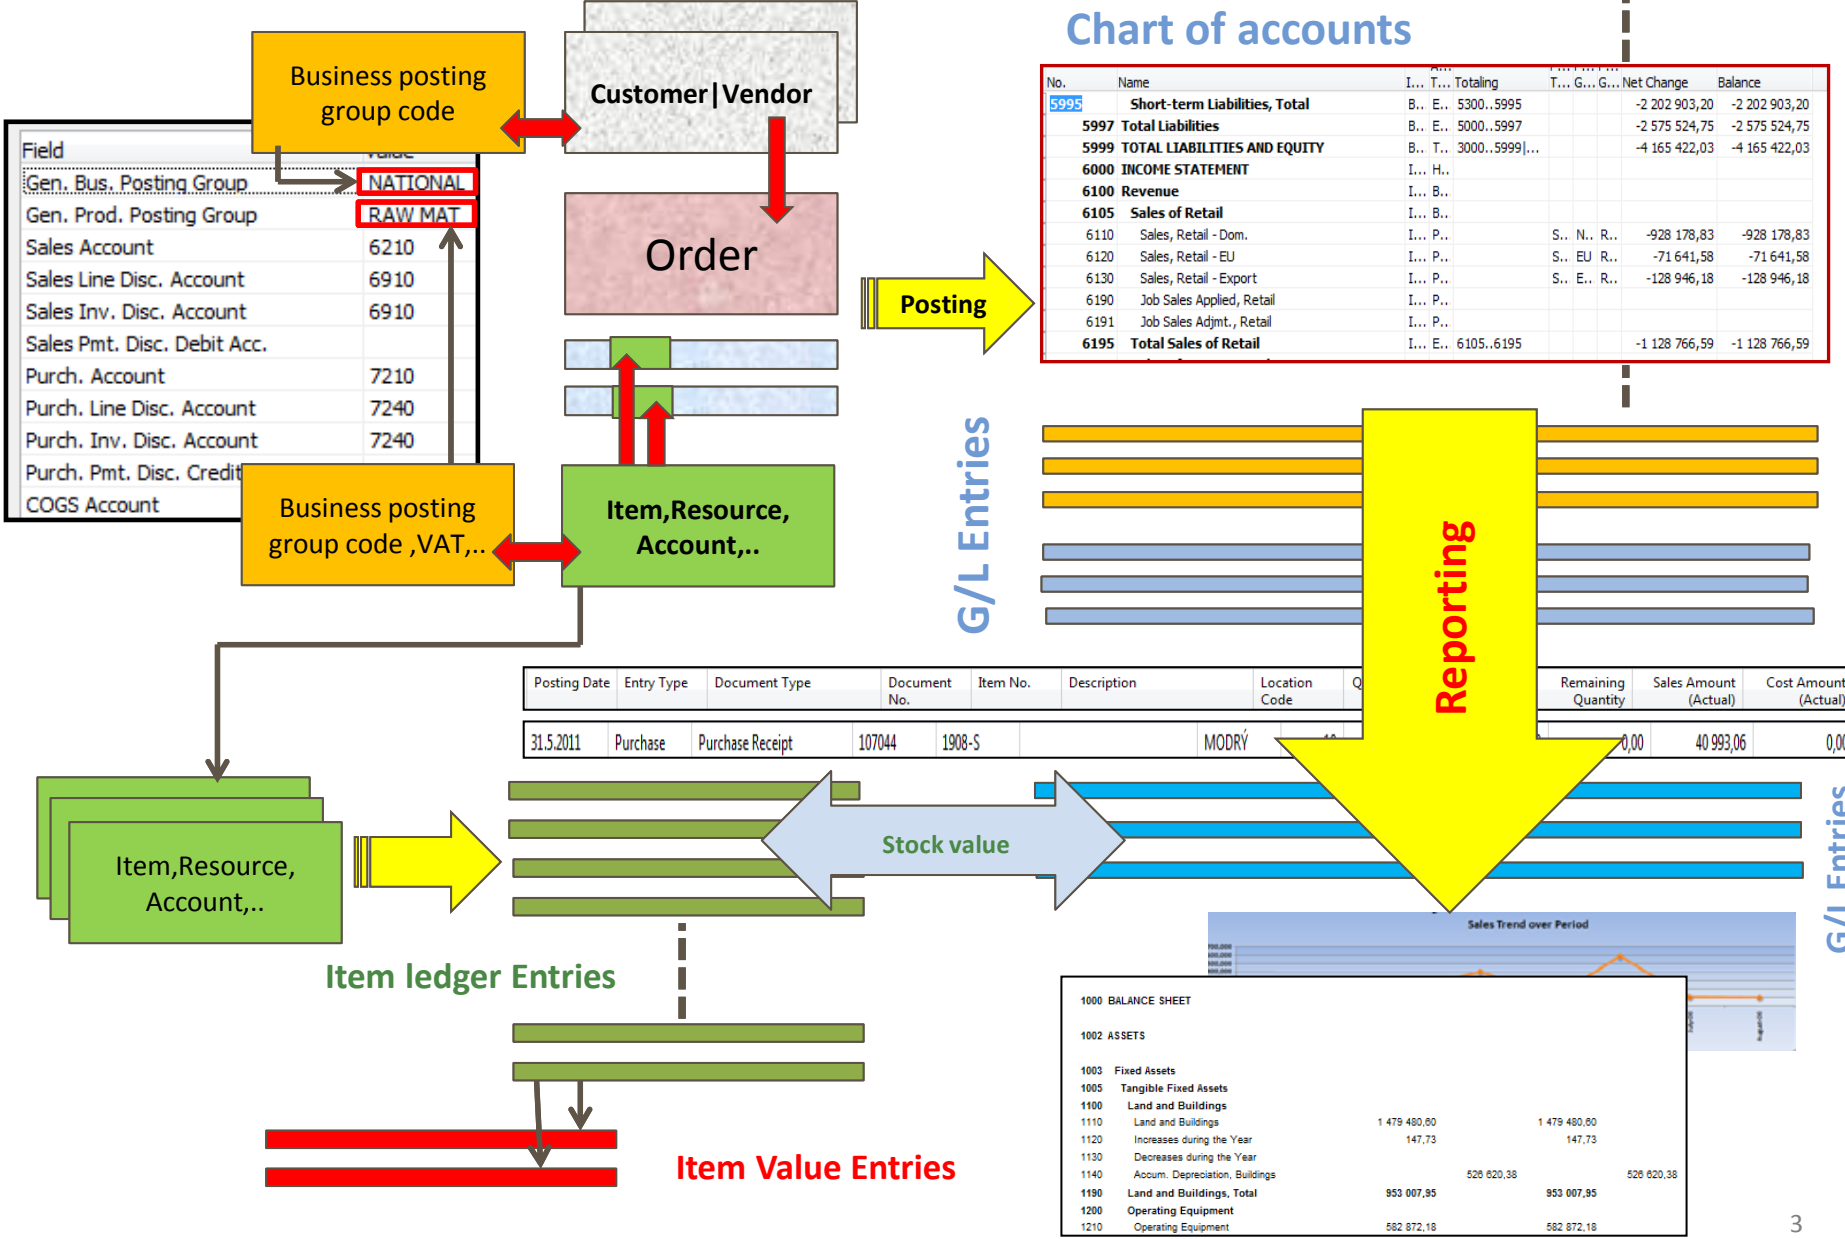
Business posting group code

Customer|Vendor

Chart of accounts

| No. | Name | I... | T... | Totaling | T... | G... | G... | Net Change | Balance |
|---|---|---|---|---|---|---|---|---|---|
| 5995 | Short-term Liabilities, Total | B.. | E.. | 5300..5995 | | | | -2 202 903,20 | -2 202 903,20 |
| 5997 | Total Liabilities | B.. | E.. | 5000..5997 | | | | -2 575 524,75 | -2 575 524,75 |
| 5999 | TOTAL LIABILITIES AND EQUITY | B.. | T.. | 3000..5999\|... | | | | -4 165 422,03 | -4 165 422,03 |
| 6000 | INCOME STATEMENT | I... | H.. | | | | | | |
| 6100 | Revenue | I... | B.. | | | | | | |
| 6105 | Sales of Retail | I... | B.. | | | | | | |
| 6110 | Sales, Retail - Dom. | I... | P.. | | S.. | N.. | R.. | -928 178,83 | -928 178,83 |
| 6120 | Sales, Retail - EU | I... | P.. | | S.. | EU | R.. | -71 641,58 | -71 641,58 |
| 6130 | Sales, Retail - Export | I... | P.. | | S.. | E.. | R.. | -128 946,18 | -128 946,18 |
| 6190 | Job Sales Applied, Retail | I... | P.. | | | | | | |
| 6191 | Job Sales Adjmt., Retail | I... | P.. | | | | | | |
| 6195 | Total Sales of Retail | I... | E.. | 6105..6195 | | | | -1 128 766,59 | -1 128 766,59 |

| Field | Value |
|---|---|
| Gen. Bus. Posting Group | NATIONAL |
| Gen. Prod. Posting Group | RAW MAT |
| Sales Account | 6210 |
| Sales Line Disc. Account | 6910 |
| Sales Inv. Disc. Account | 6910 |
| Sales Pmt. Disc. Debit Acc. | |
| Purch. Account | 7210 |
| Purch. Line Disc. Account | 7240 |
| Purch. Inv. Disc. Account | 7240 |
| Purch. Pmt. Disc. Credit | |
| COGS Account | |

Order

Posting

G/L Entries

Business posting group code ,VAT,..

Item,Resource, Account,..

Reporting

| Posting Date | Entry Type | Document Type | Document No. | Item No. | Description | Location Code | Q | Remaining Quantity | Sales Amount (Actual) | Cost Amount (Actual) |
|---|---|---|---|---|---|---|---|---|---|---|
| 31.5.2011 | Purchase | Purchase Receipt | 107044 | 1908-S | | MODRÝ | | 0,00 | 40 993,06 | 0,0 |

Item,Resource, Account,..

Stock value

G/L Entries

Item ledger Entries

Sales Trend over Period

1000 BALANCE SHEET

1002 ASSETS

1003 Fixed Assets
1005 Tangible Fixed Assets
1100 Land and Buildings
1110 Land and Buildings 1 479 480,60 1 479 480,60
1120 Increases during the Year 147,73 147,73
1130 Decreases during the Year
1140 Accum. Depreciation, Buildings 526 620,38 526 620,38
1190 Land and Buildings, Total 953 007,95 953 007,95
1200 Operating Equipment
1210 Operating Equipment 582 872,18 582 872,18

Item Value Entries

3